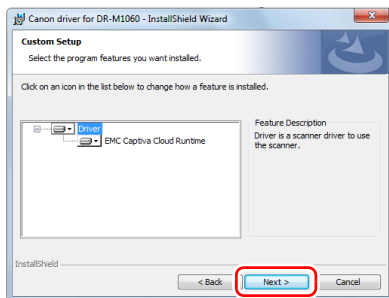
Canon driver for DR-M1060 - InstallShield Wizard

Custom Setup
Select the program features you want installed.

Click on an icon in the list below to change how a feature is installed.

Driver
EMC Captiva Cloud Runtime

Feature Description
Driver is a scanner driver to use the scanner.

InstallShield

< Back
Next >
Cancel